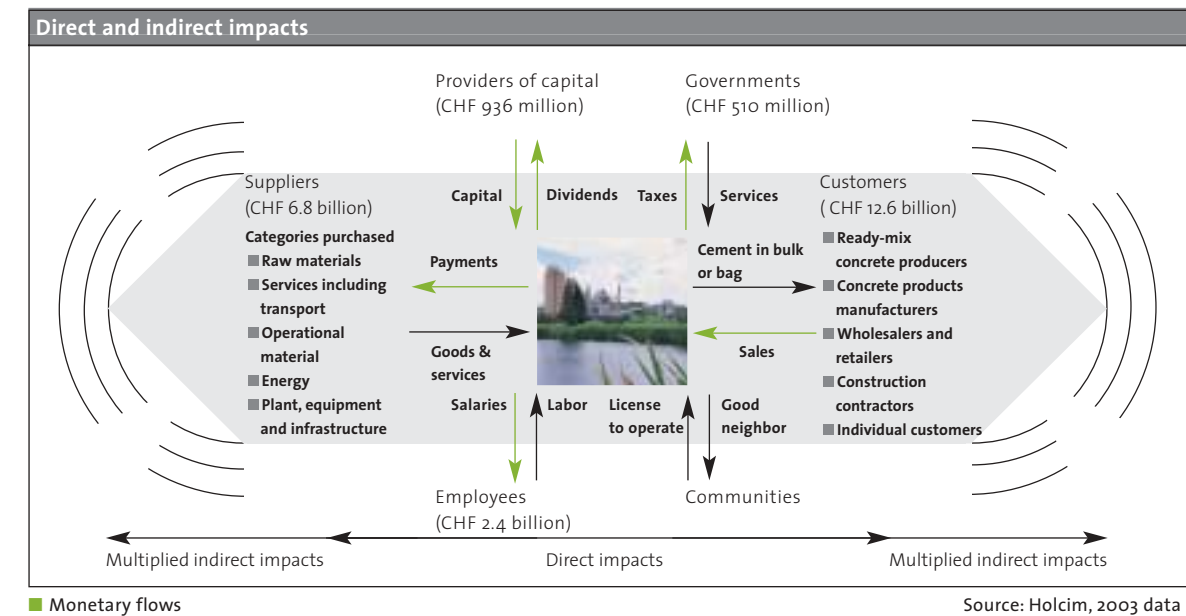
Direct and indirect impacts

Providers of capital
(CHF 936 million)

Governments
(CHF 510 million)

Capital

Dividends

Taxes

Services

Suppliers
(CHF 6.8 billion)

Categories purchased
Raw materials
Services including transport
Operational material
Energy
Plant, equipment and infrastructure

Payments

Goods & services

Cement in bulk or bag

Sales

Customers
( CHF 12.6 billion)

Ready-mix concrete producers
Concrete products manufacturers
Wholesalers and retailers
Construction contractors
Individual customers

Salaries

Labor

License to operate

Good neighbor

Employees
(CHF 2.4 billion)

Communities

Multiplied indirect impacts

Direct impacts

Multiplied indirect impacts

Monetary flows

Source: Holcim, 2003 data